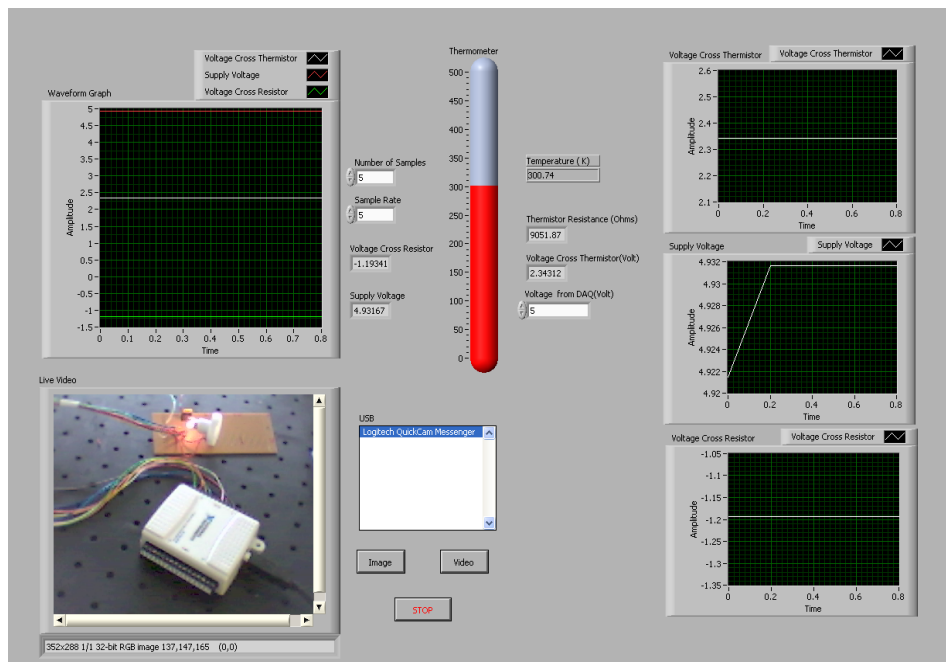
Voltage Cross Thermistor
Supply Voltage
Voltage Cross Resistor

Waveform Graph

Amplitude

5
4.5
4
3.5
3
2.5
2
1.5
1
0.5
0
-0.5
-1
-1.5

0 0.1 0.2 0.3 0.4 0.5 0.6 0.7 0.8
Time

Number of Samples
5

Sample Rate
5

Voltage Cross Resistor
-1.19341

Supply Voltage
4.93167

Thermometer

500
450
400
350
300
250
200
150
100
50
0

Temperature ( K)
300.74

Thermistor Resistance (Ohms)
9051.87

Voltage Cross Thermistor(Volt)
2.34312

Voltage from DAQ(Volt)
5

Voltage Cross Thermistor
Voltage Cross Thermistor

Amplitude

2.6
2.5
2.4
2.3
2.2
2.1

0 0.2 0.4 0.6 0.8
Time

Supply Voltage
Supply Voltage

Amplitude

4.932
4.93
4.928
4.926
4.924
4.922
4.92

0 0.2 0.4 0.6 0.8
Time

Voltage Cross Resistor
Voltage Cross Resistor

Amplitude

-1.05
-1.1
-1.15
-1.2
-1.25
-1.3
-1.35

0 0.2 0.4 0.6 0.8
Time

Live Video

USB
Logitech QuickCam Messenger

Image
Video

STOP

352x288 1/1 32-bit RGB image 137,147,165 (0,0)